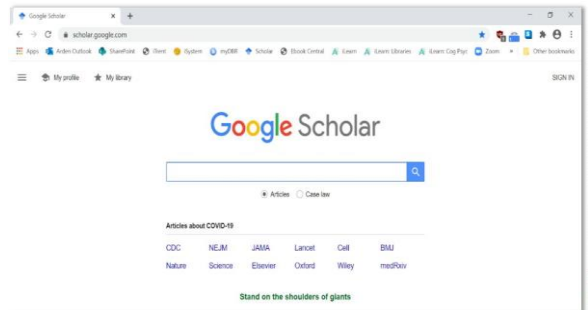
Google Scholar × +

← → C scholar.google.com

Apps Ardmi Outlook SharePoint iRent iSystem myDBR Scholar Ebook Central iLearn iLearn: Libraries iLearn Cog Psyc Zoom » Other bookmarks

My profile My library SIGN IN

Google Scholar

Articles Case law

Articles about COVID-19

| CDC | NEJM | JAMA | Lancet | Cell | BMJ |
|---|---|---|---|---|---|
| Nature | Science | Elsevier | Oxford | Wiley | medRxiv |

Stand on the shoulders of giants